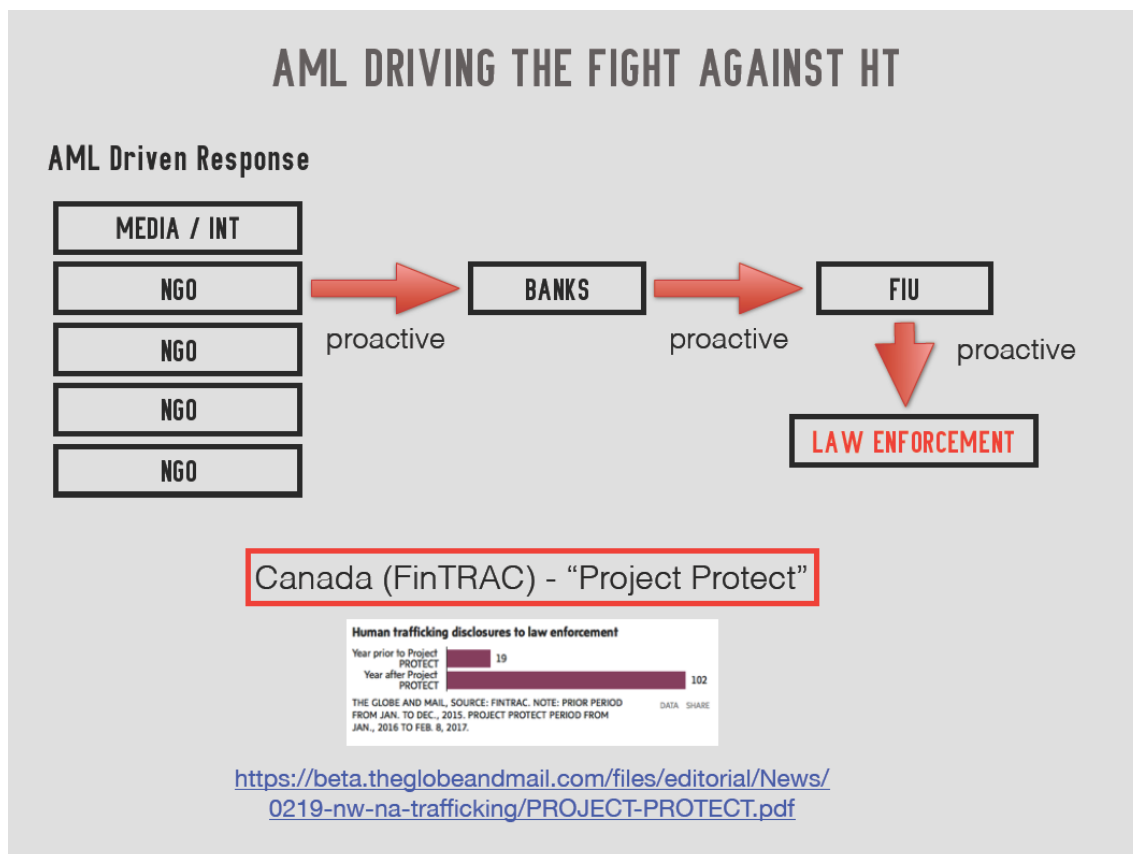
AML DRIVING THE FIGHT AGAINST HT

AML Driven Response

MEDIA / INT

NGO

NGO

NGO

NGO

proactive

BANKS

proactive

FIU

proactive

LAW ENFORCEMENT

Canada (FinTRAC) - "Project Protect"

Human trafficking disclosures to law enforcement

Year prior to Project PROTECT 19

Year after Project PROTECT 102

THE GLOBE AND MAIL, SOURCE: FINTRAC. NOTE: PRIOR PERIOD FROM JAN. TO DEC., 2015. PROJECT PROTECT PERIOD FROM JAN., 2016 TO FEB. 8, 2017.

DATA SHARE

https://beta.theglobeandmail.com/files/editorial/News/0219-nw-na-trafficking/PROJECT-PROTECT.pdf